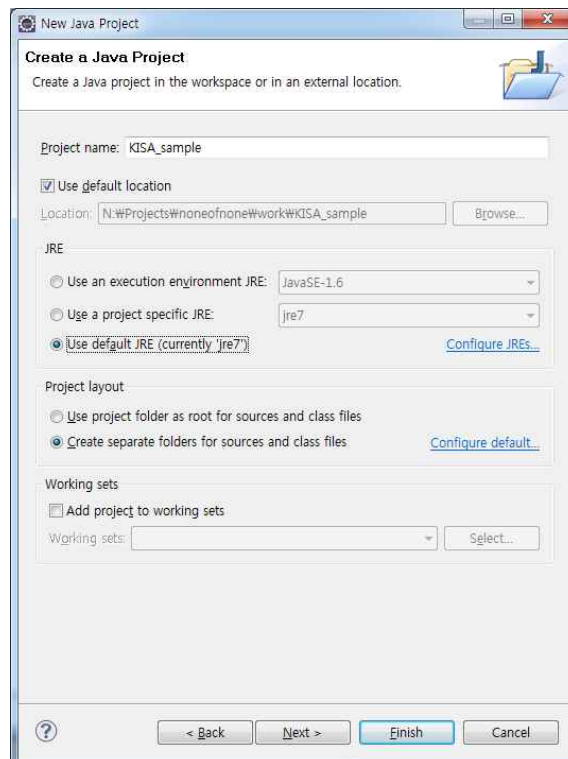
New Java Project

Create a Java Project
Create a Java project in the workspace or in an external location.

Project name: KISA_sample

Use default location

Location: N:₩Projects₩noneofnone₩work₩KISA_sample

Browse...

JRE

Use an execution environment JRE: JavaSE-1.6

Use a project specific JRE: jre7

Use default JRE (currently 'jre7')

Configure JREs...

Project layout

Use project folder as root for sources and class files

Create separate folders for sources and class files

Configure default...

Working sets

Add project to working sets

Working sets:

Select...

< Back

Next >

Finish

Cancel